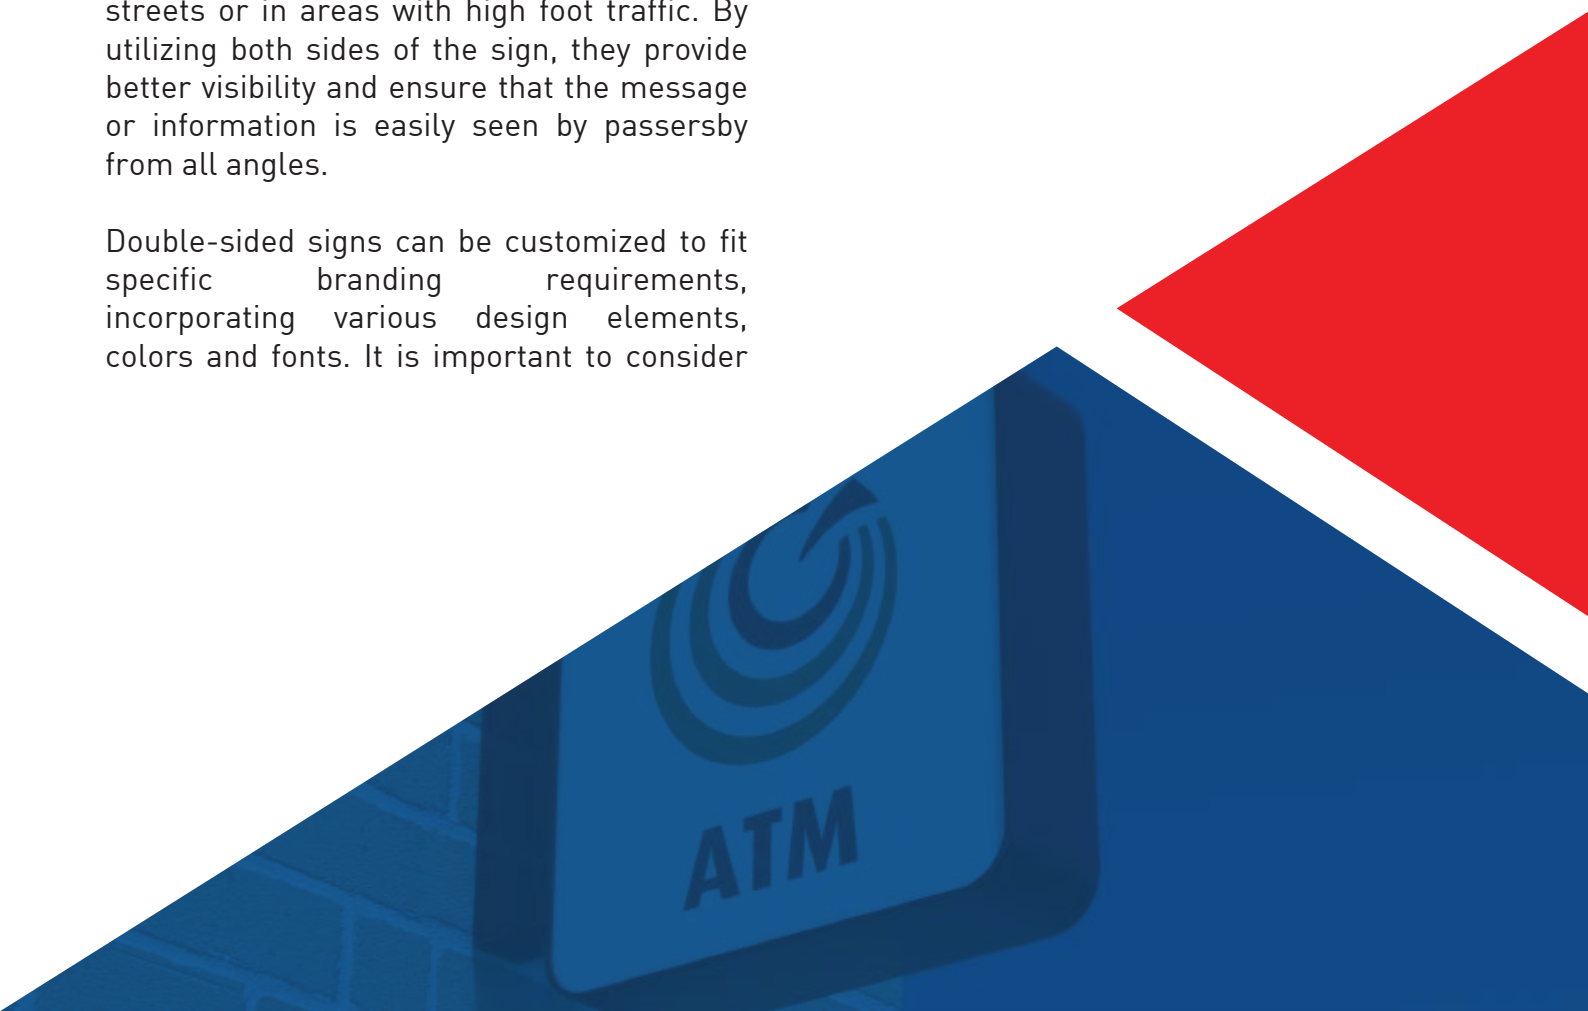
streets or in areas with high foot traffic. By utilizing both sides of the sign, they provide better visibility and ensure that the message or information is easily seen by passersby from all angles.

Double-sided signs can be customized to fit specific branding requirements, incorporating various design elements, colors and fonts. It is important to consider

ATM